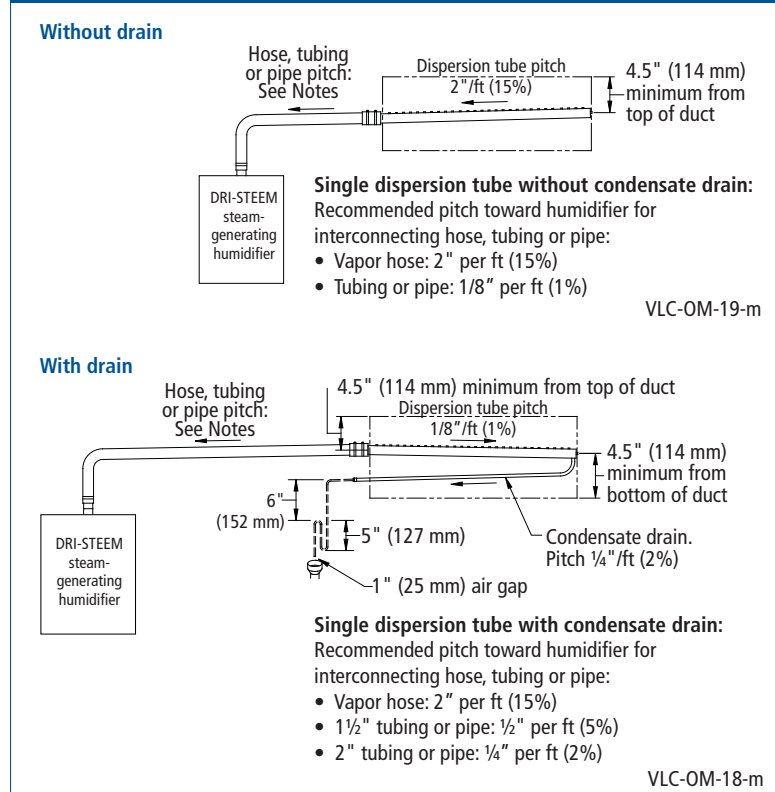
**Without drain**

Hose, tubing or pipe pitch: See Notes

Dispersion tube pitch 2"/ft (15%)

4.5" (114 mm) minimum from top of duct

DRI-STEEM steam-generating humidifier

**Single dispersion tube without condensate drain:**
Recommended pitch toward humidifier for interconnecting hose, tubing or pipe:
• Vapor hose: 2" per ft (15%)
• Tubing or pipe: 1/8" per ft (1%)

VLC-OM-19-m

**With drain**

Hose, tubing or pipe pitch: See Notes

4.5" (114 mm) minimum from top of duct

Dispersion tube pitch 1/8"/ft (1%)

4.5" (114 mm) minimum from bottom of duct

6" (152 mm)

5" (127 mm)

Condensate drain. Pitch ¼"/ft (2%)

1" (25 mm) air gap

DRI-STEEM steam-generating humidifier

**Single dispersion tube with condensate drain:**
Recommended pitch toward humidifier for interconnecting hose, tubing or pipe:
• Vapor hose: 2" per ft (15%)
• 1½" tubing or pipe: ½" per ft (5%)
• 2" tubing or pipe: ¼" per ft (2%)

VLC-OM-18-m